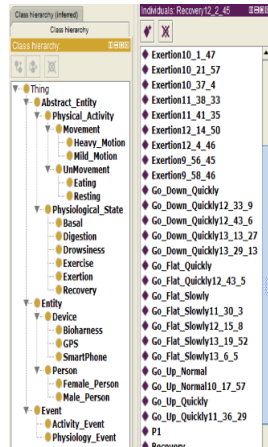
Class hierarchy (inferred)
Class hierarchy
Class hierarchy

Thing
Abstract_Entity
Physical_Activity
Movement
Heavy_Motion
Mild_Motion
UnMovement
Eating
Resting
Physiological_State
Basal
Digestion
Drowsiness
Exercise
Exertion
Recovery
Entity
Device
Bioharness
GPS
SmartPhone
Person
Female_Person
Male_Person
Event
Activity_Event
Physiology_Event

Individuals: Recovery12_2_45

Exertion10_1_47
Exertion10_21_57
Exertion10_37_4
Exertion11_38_33
Exertion11_41_35
Exertion12_14_50
Exertion12_4_46
Exertion9_56_45
Exertion9_58_46
Go_Down_Quickly
Go_Down_Quickly12_33_9
Go_Down_Quickly12_43_6
Go_Down_Quickly13_13_27
Go_Down_Quickly13_29_13
Go_Flat_Quickly
Go_Flat_Quickly12_43_5
Go_Flat_Slowly
Go_Flat_Slowly11_30_3
Go_Flat_Slowly12_15_8
Go_Flat_Slowly13_19_52
Go_Flat_Slowly13_6_5
Go_Up_Normal
Go_Up_Normal10_17_57
Go_Up_Quickly
Go_Up_Quickly11_36_29
P1
Recovery